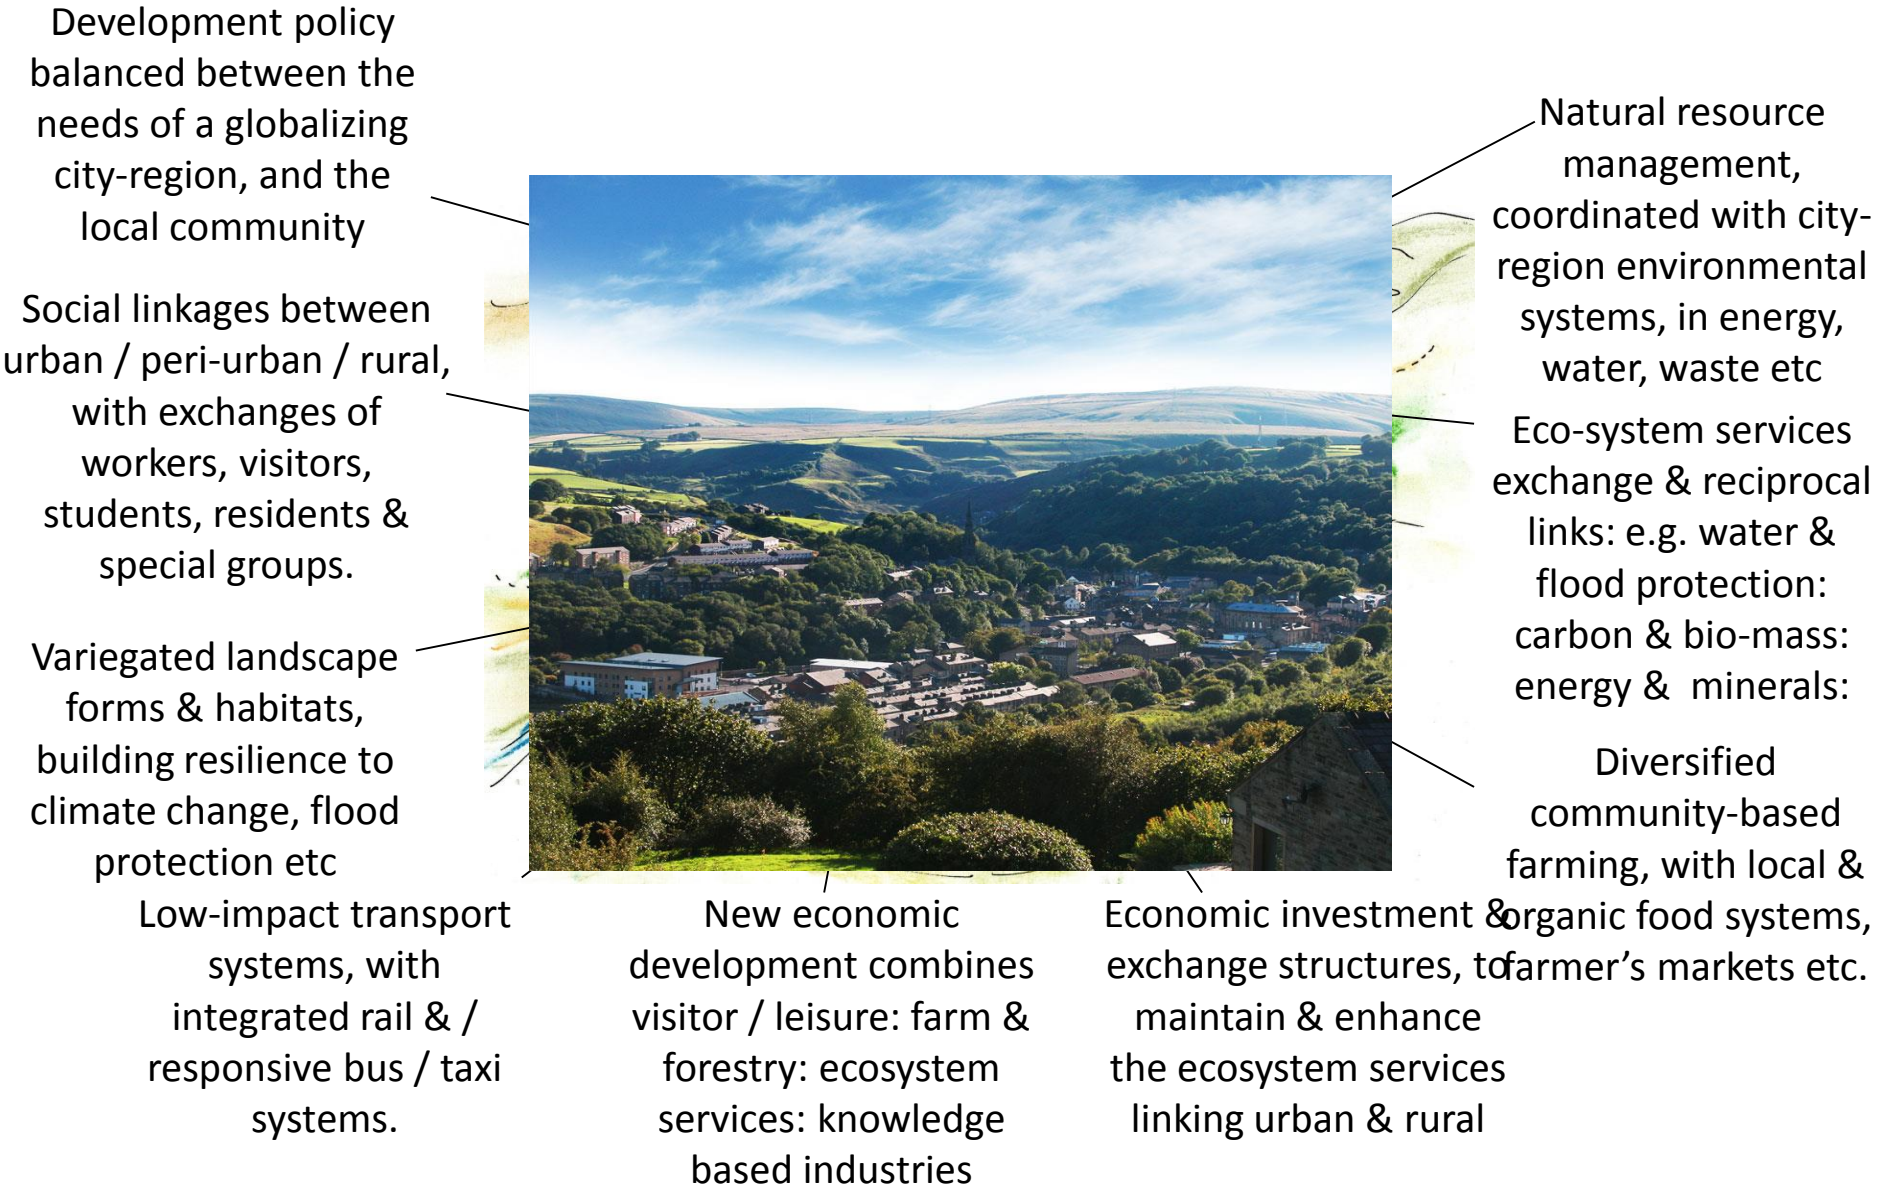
Development policy balanced between the needs of a globalizing city-region, and the local community

Social linkages between urban / peri-urban / rural, with exchanges of workers, visitors, students, residents & special groups.

Variegated landscape forms & habitats, building resilience to climate change, flood protection etc

Natural resource management, coordinated with city-region environmental systems, in energy, water, waste etc

Eco-system services exchange & reciprocal links: e.g. water & flood protection: carbon & bio-mass: energy & minerals:

Diversified community-based farming, with local & organic food systems, farmer's markets etc.

Low-impact transport systems, with integrated rail & / responsive bus / taxi systems.

New economic development combines visitor / leisure: farm & forestry: ecosystem services: knowledge based industries

Economic investment & exchange structures, to maintain & enhance the ecosystem services linking urban & rural